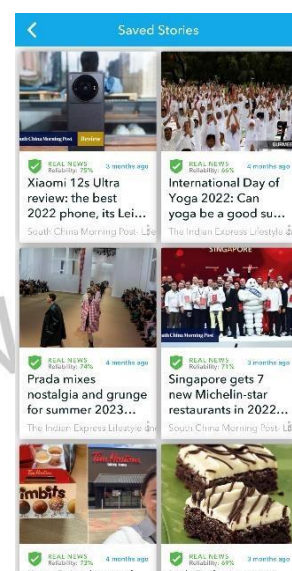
Saved Stories

South China Morning Post Review

REAL NEWS Reliability: 75% 3 months ago

Xiaomi 12s Ultra review: the best 2022 phone, its Lei...

South China Morning Post · Lit

REAL NEWS Reliability: 66% 3 months ago

International Day of Yoga 2022: Can yoga be a good su...

The Indian Express Lifestyle

REAL NEWS Reliability: 74% 4 months ago

Prada mixes nostalgia and grunge for summer 2023...

The Indian Express Lifestyle

SINGAPORE

South China Morning Post

REAL NEWS Reliability: 71% 3 months ago

Singapore gets 7 new Michelin-star restaurants in 2022...

South China Morning Post · Lit

Tim Hortons

Timbit's

REAL NEWS Reliability: 72% 4 months ago

REAL NEWS Reliability: 69% 3 months ago